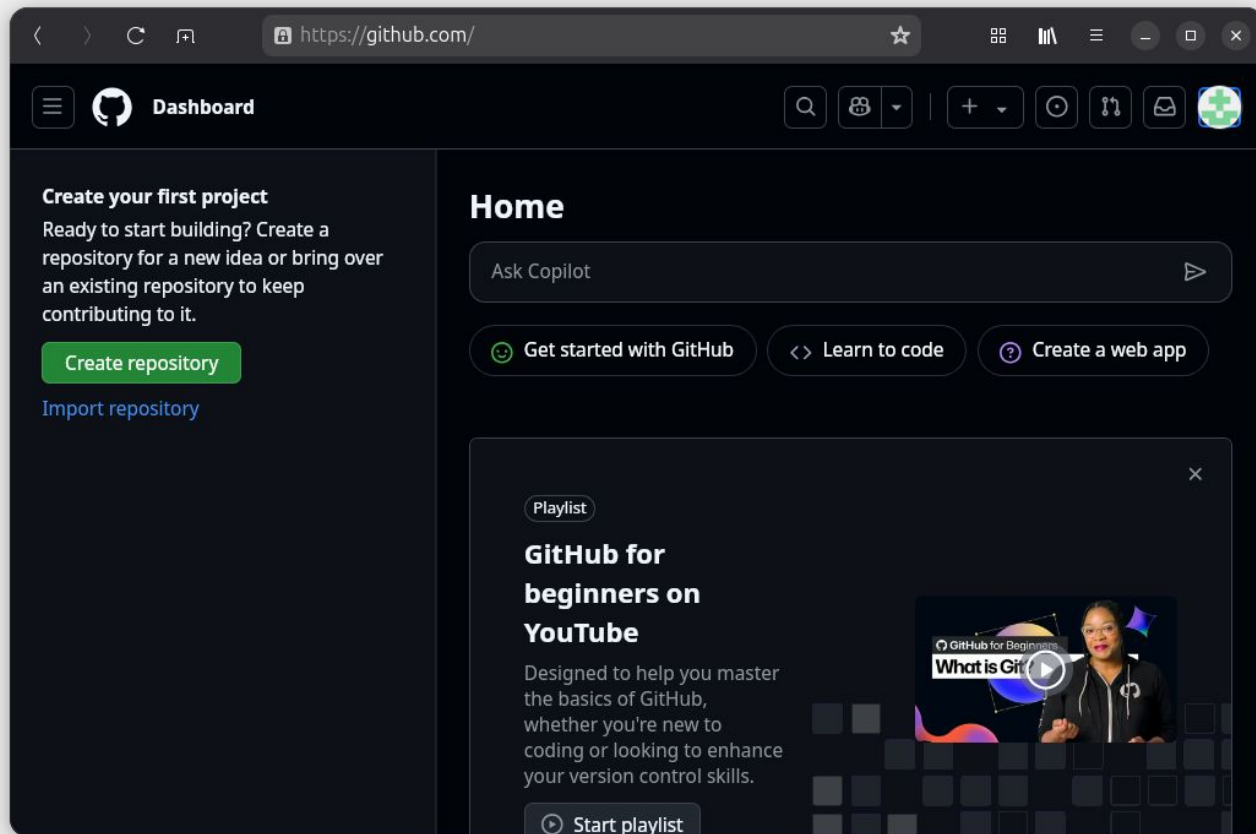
https://github.com/

Dashboard

Create your first project

Ready to start building? Create a repository for a new idea or bring over an existing repository to keep contributing to it.

Create repository

Import repository

Home

Ask Copilot

Get started with GitHub

Learn to code

Create a web app

Playlist

GitHub for beginners on YouTube

Designed to help you master the basics of GitHub, whether you're new to coding or looking to enhance your version control skills.

Start playlist

GitHub for Beginners

What is Git